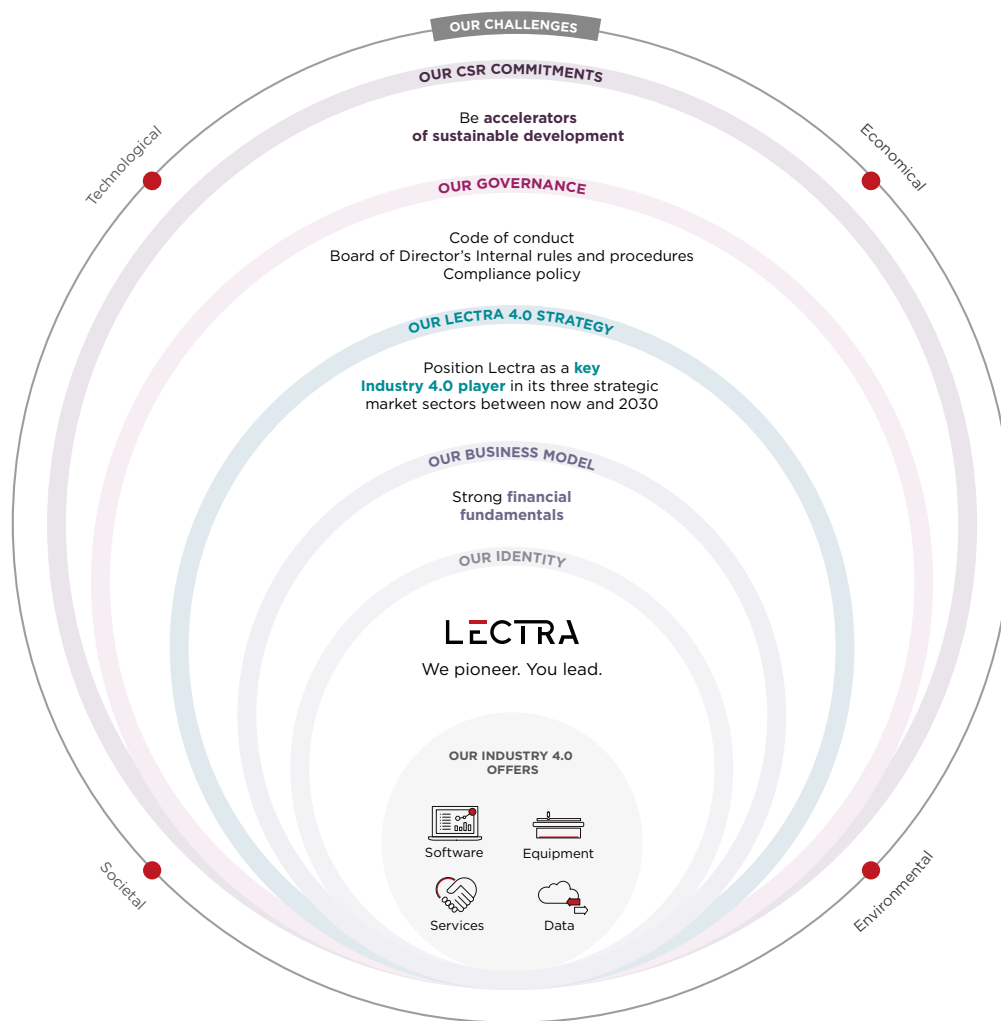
OUR CHALLENGES

Technological

Economical

OUR CSR COMMITMENTS

Be accelerators of sustainable development

OUR GOVERNANCE

Code of conduct
Board of Director's Internal rules and procedures
Compliance policy

OUR LECTRA 4.0 STRATEGY

Position Lectra as a key Industry 4.0 player in its three strategic market sectors between now and 2030

OUR BUSINESS MODEL

Strong financial fundamentals

OUR IDENTITY

LECTRA

We pioneer. You lead.

OUR INDUSTRY 4.0 OFFERS

Software

Equipment

Services

Data

Societal

Environmental